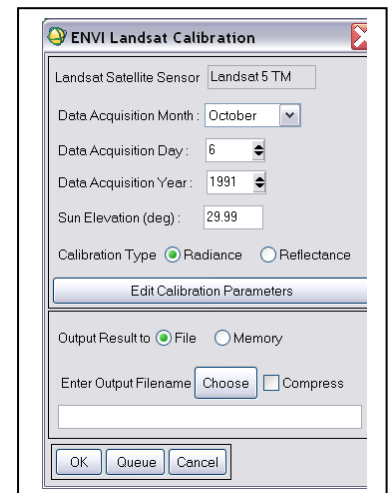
ENVI Landsat Calibration

Landsat Satellite Sensor Landsat 5 TM

Data Acquisition Month : October

Data Acquisition Day : 6

Data Acquisition Year : 1991

Sun Elevation (deg) : 29.99

Calibration Type Radiance Reflectance

Edit Calibration Parameters

Output Result to File Memory

Enter Output Filename Choose Compress

OK Queue Cancel